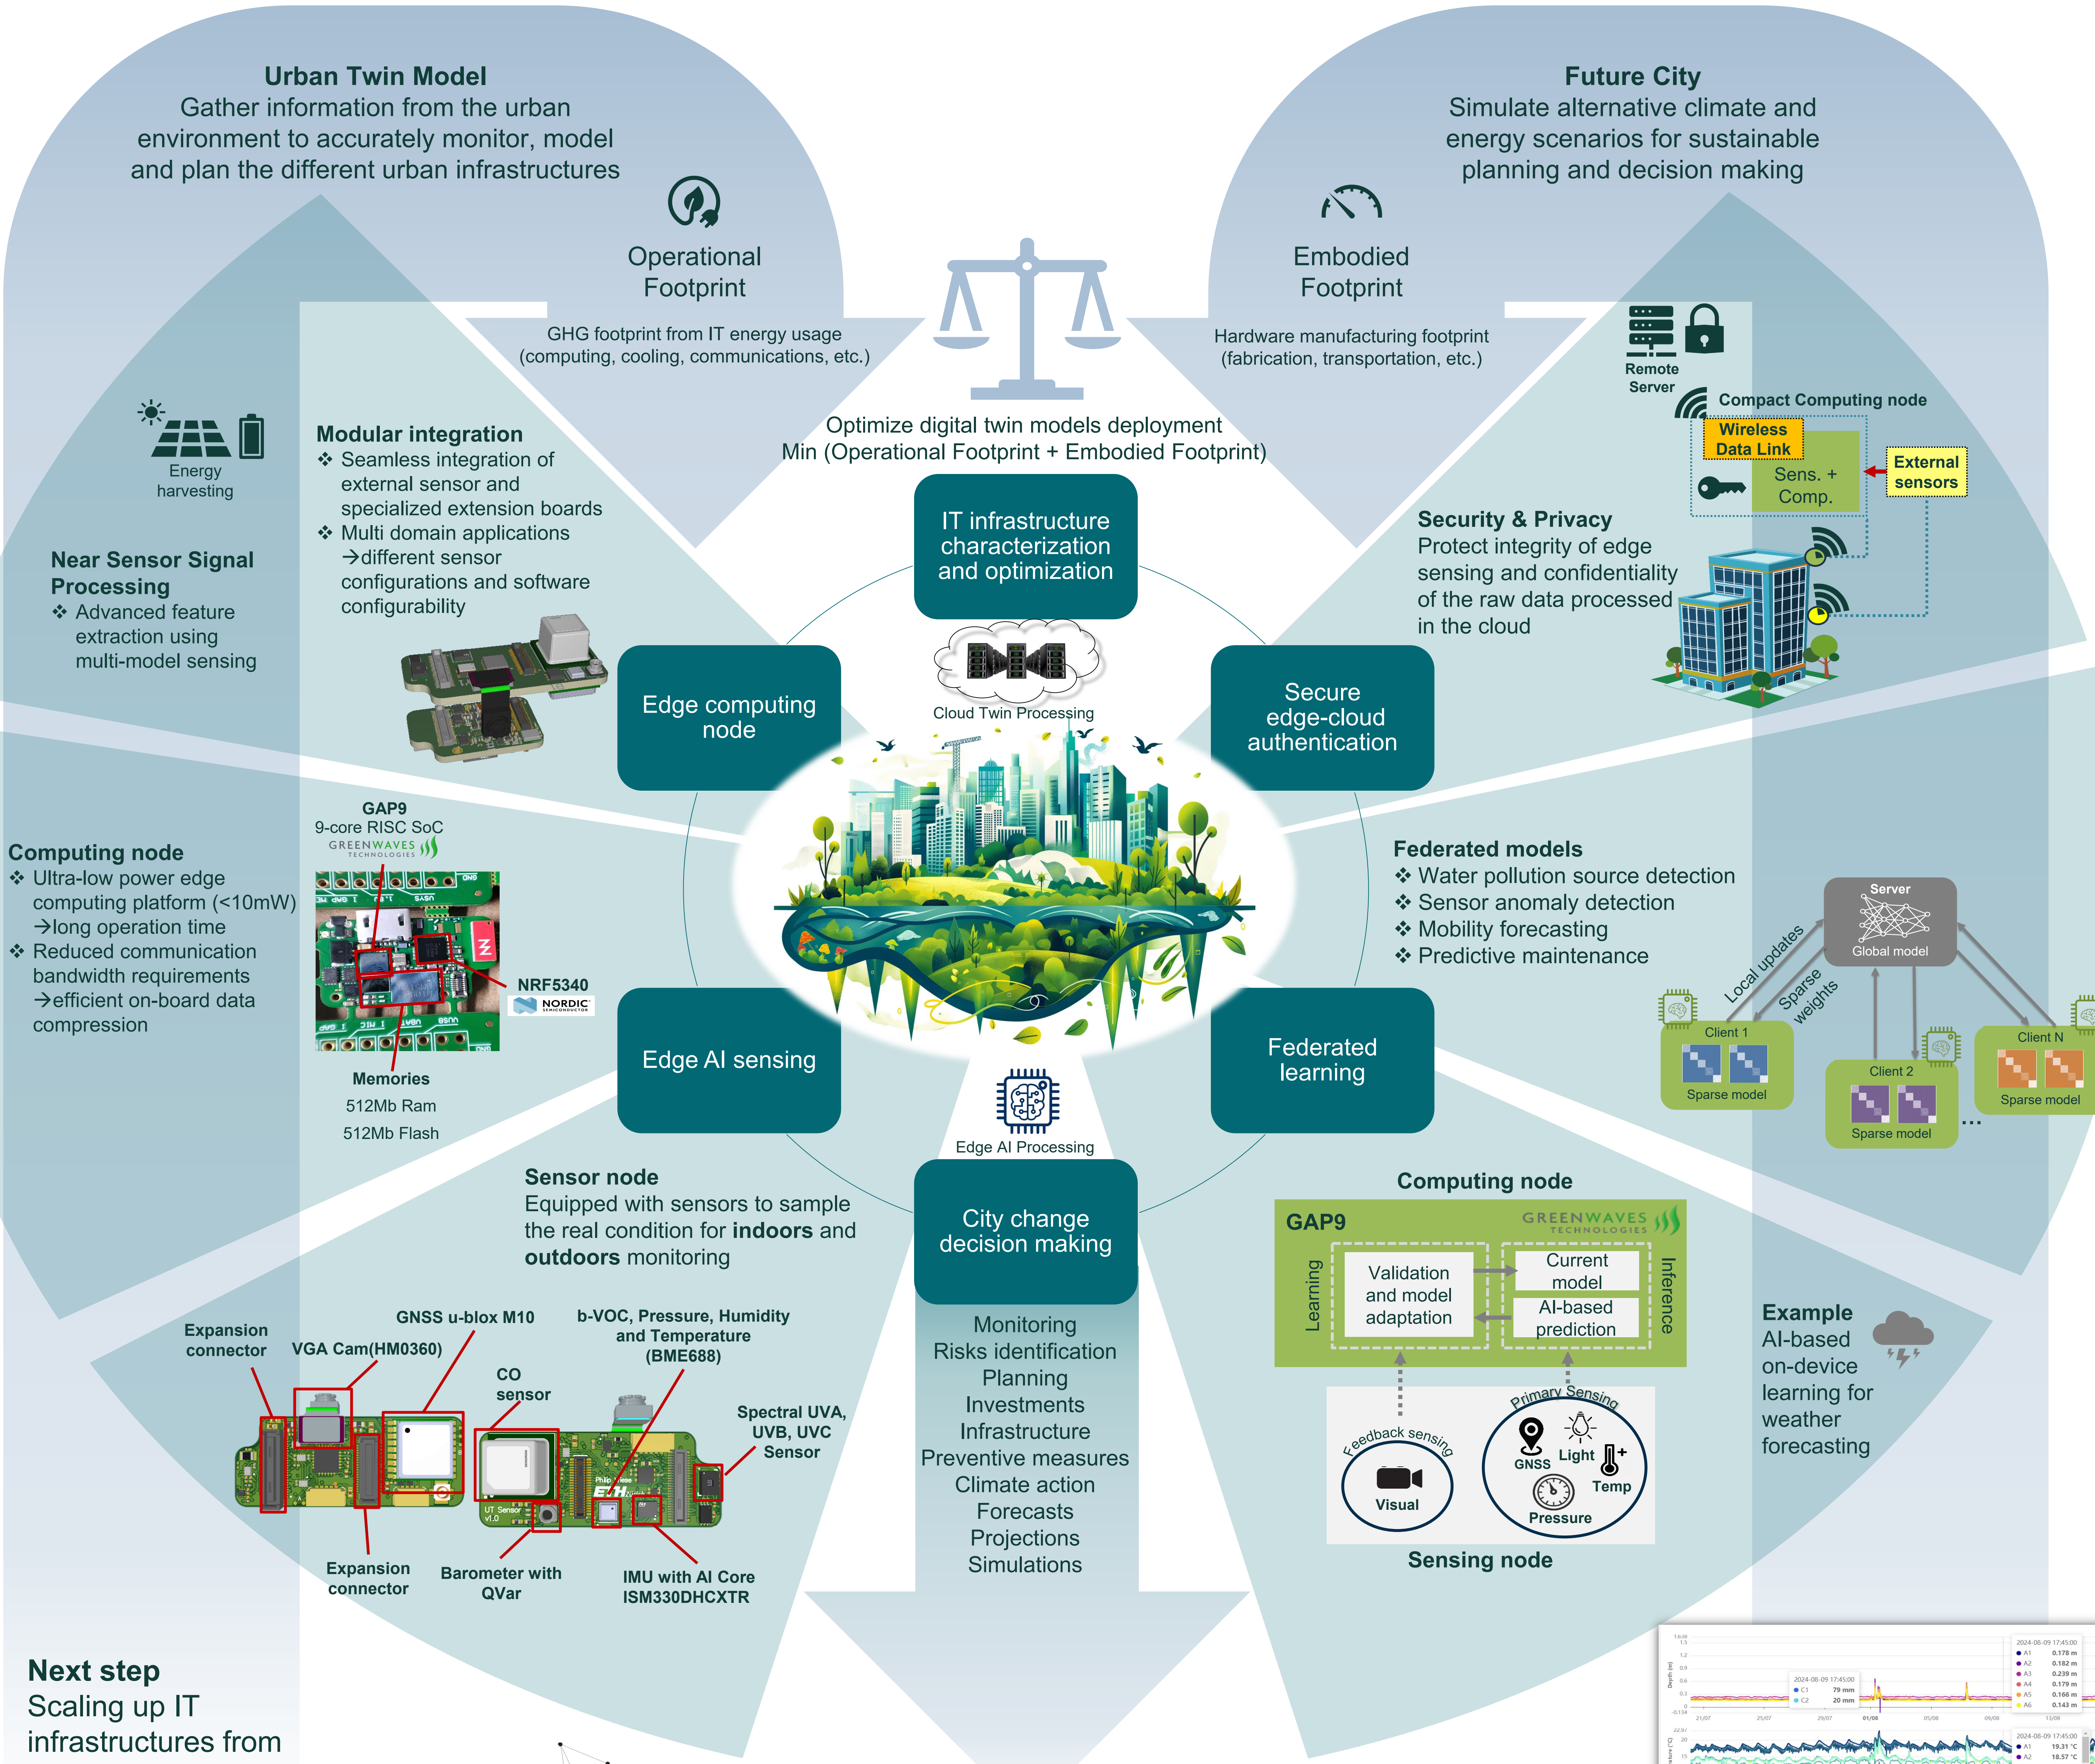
**Urban Twin Model**
Gather information from the urban environment to accurately monitor, model and plan the different urban infrastructures

**Future City**
Simulate alternative climate and energy scenarios for sustainable planning and decision making

Operational Footprint
GHG footprint from IT energy usage (computing, cooling, communications, etc.)

Embodied Footprint
Hardware manufacturing footprint (fabrication, transportation, etc.)

Optimize digital twin models deployment
Min (Operational Footprint + Embodied Footprint)

Energy harvesting

**Near Sensor Signal Processing**
❖ Advanced feature extraction using multi-model sensing

**Modular integration**
❖ Seamless integration of external sensor and specialized extension boards
❖ Multi domain applications →different sensor configurations and software configurability

Remote Server
Compact Computing node
Wireless Data Link
Sens. + Comp.
External sensors

**Security & Privacy**
Protect integrity of edge sensing and confidentiality of the raw data processed in the cloud

IT infrastructure characterization and optimization

Cloud Twin Processing

Edge computing node

Secure edge-cloud authentication

GAP9
9-core RISC SoC
GREENWAVES TECHNOLOGIES

**Computing node**
❖ Ultra-low power edge computing platform (<10mW) →long operation time
❖ Reduced communication bandwidth requirements →efficient on-board data compression

NRF5340
NORDIC SEMICONDUCTOR

Memories
512Mb Ram
512Mb Flash

**Federated models**
❖ Water pollution source detection
❖ Sensor anomaly detection
❖ Mobility forecasting
❖ Predictive maintenance

Server
Global model
Local updates
Sparse weights
Client 1
Sparse model
Client 2
Sparse model
Client N
Sparse model
...

Edge AI sensing

Edge AI Processing

Federated learning

**Sensor node**
Equipped with sensors to sample the real condition for **indoors** and **outdoors** monitoring

City change decision making

**Computing node**
GAP9
GREENWAVES TECHNOLOGIES
Learning
Validation and model adaptation
Current model
AI-based prediction
Inference
Feedback sensing
Visual
Primary Sensing
GNSS
Light
Temp
Pressure
**Sensing node**

Expansion connector
VGA Cam(HM0360)
GNSS u-blox M10
b-VOC, Pressure, Humidity and Temperature (BME688)
CO sensor
Spectral UVA, UVB, UVC Sensor
Expansion connector
Barometer with QVar
IMU with AI Core ISM330DHCXTR

Monitoring
Risks identification
Planning
Investments
Infrastructure
Preventive measures
Climate action
Forecasts
Projections
Simulations

**Example**
AI-based on-device learning for weather forecasting

**Next step**
Scaling up IT infrastructures from